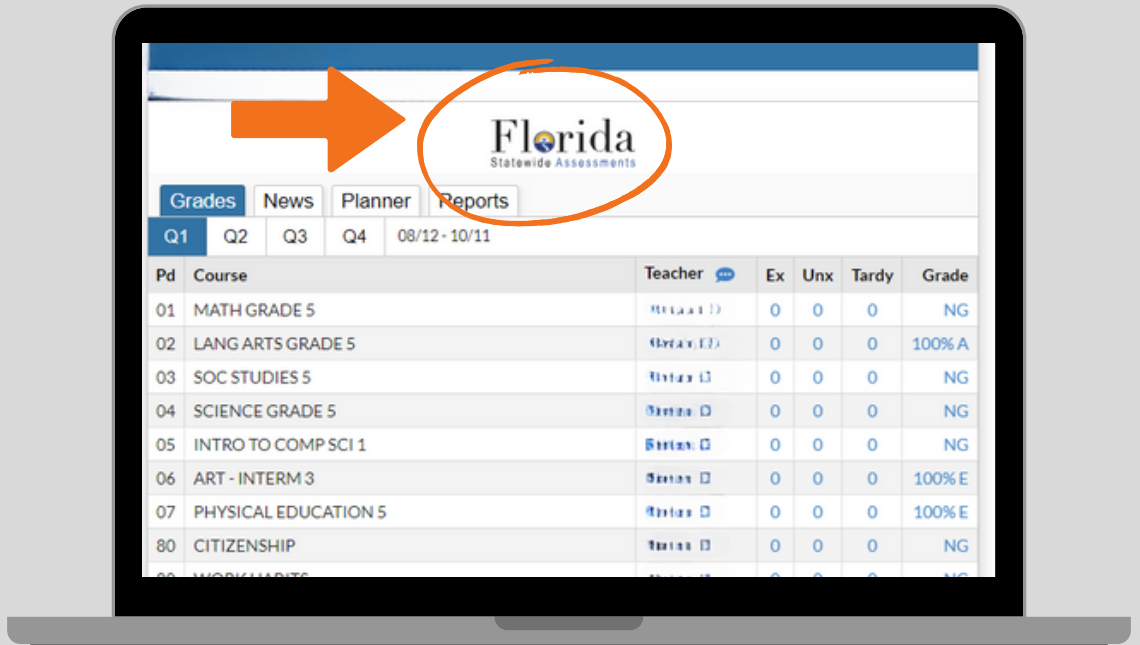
Florida
Statewide Assessments

Grades News Planner Reports

Q1 Q2 Q3 Q4 08/12 - 10/11

| Pd | Course | Teacher | Ex | Unx | Tardy | Grade |
|---|---|---|---|---|---|---|
| 01 | MATH GRADE 5 | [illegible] | 0 | 0 | 0 | NG |
| 02 | LANG ARTS GRADE 5 | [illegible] | 0 | 0 | 0 | 100% A |
| 03 | SOC STUDIES 5 | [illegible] | 0 | 0 | 0 | NG |
| 04 | SCIENCE GRADE 5 | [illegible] | 0 | 0 | 0 | NG |
| 05 | INTRO TO COMP SCI 1 | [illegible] | 0 | 0 | 0 | NG |
| 06 | ART - INTERM 3 | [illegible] | 0 | 0 | 0 | 100% E |
| 07 | PHYSICAL EDUCATION 5 | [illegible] | 0 | 0 | 0 | 100% E |
| 80 | CITIZENSHIP | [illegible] | 0 | 0 | 0 | NG |
| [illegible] | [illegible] | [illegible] | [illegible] | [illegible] | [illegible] | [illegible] |